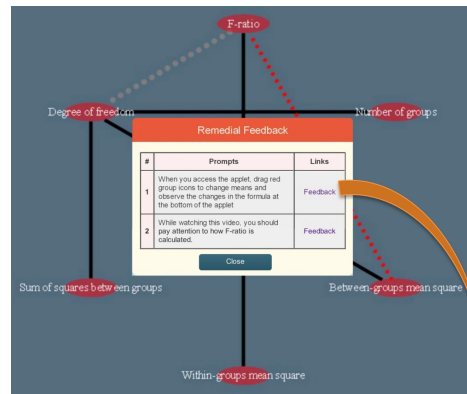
F-ratio

Degree of freedom

Number of groups

Remedial Feedback

| # | Prompts | Links |
|---|---|---|
| 1 | When you access the applet, drag red group icons to change means and observe the changes in the formula at the bottom of the applet | Feedback |
| 2 | While watching this video, you should pay attention to how F-ratio is calculated. | Feedback |

Close

Sum of squares between groups

Between-groups mean square

Within-groups mean square